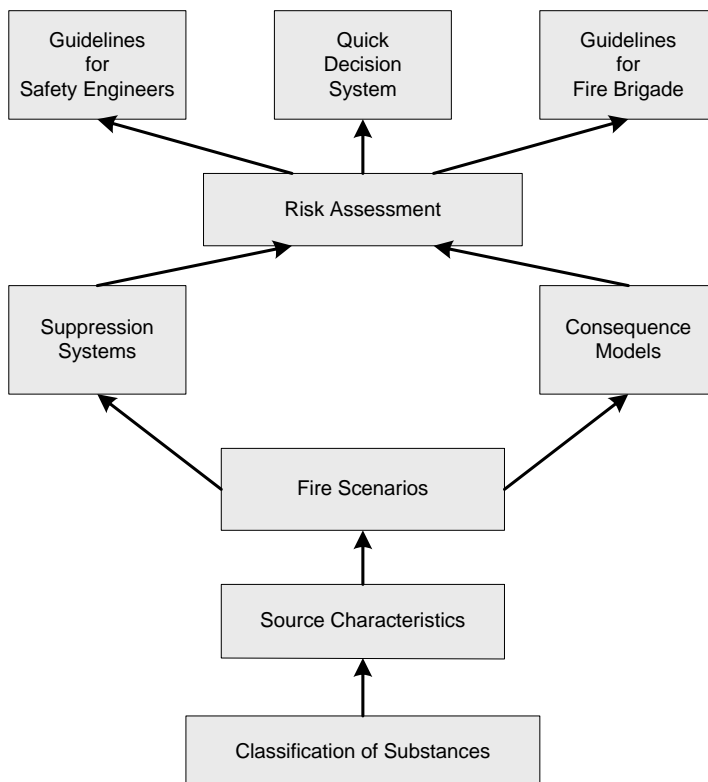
Guidelines for Safety Engineers

Quick Decision System

Guidelines for Fire Brigade

Risk Assessment

Suppression Systems

Consequence Models

Fire Scenarios

Source Characteristics

Classification of Substances